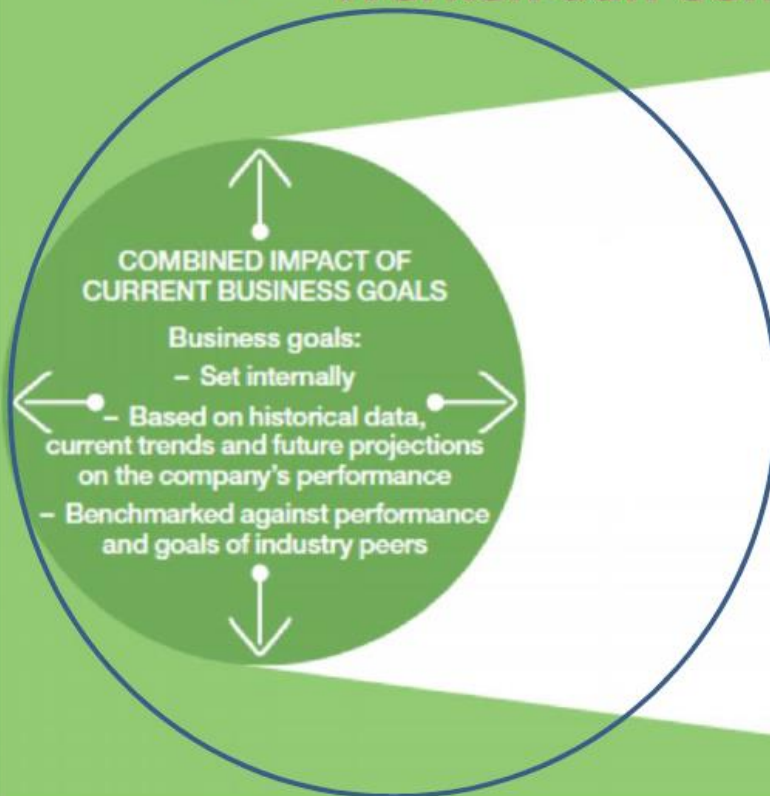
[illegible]

COMBINED IMPACT OF CURRENT BUSINESS GOALS

Business goals:
– Set internally
– Based on historical data, current trends and future projections on the company's performance
– Benchmarked against performance and goals of industry peers